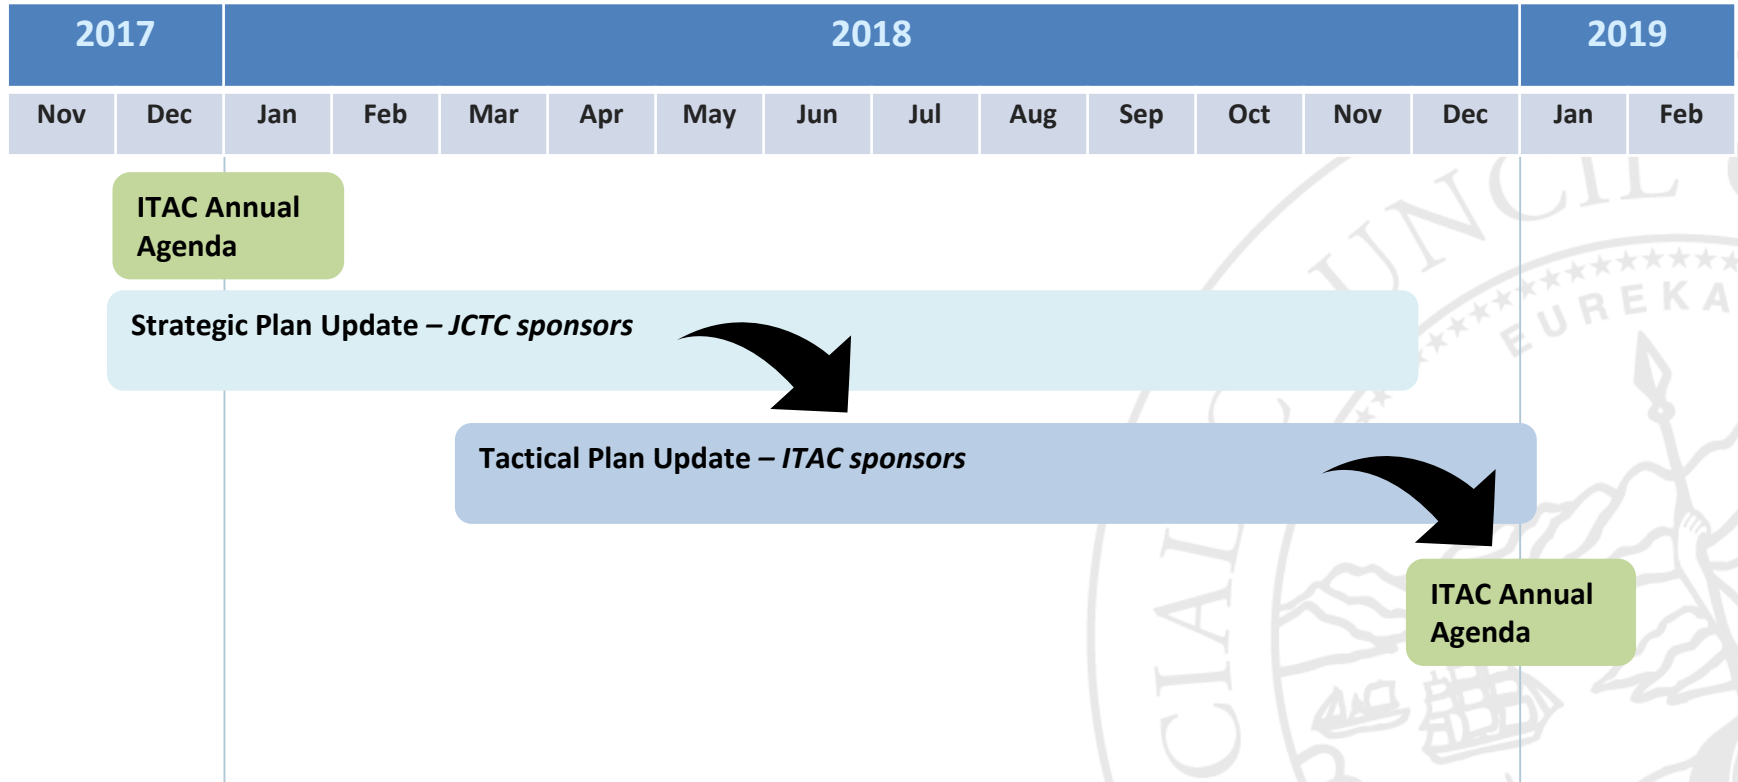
| 2017 | | 2018 | | | | | | | | | | | | 2019 | |
|---|---|---|---|---|---|---|---|---|---|---|---|---|---|---|---|
| Nov | Dec | Jan | Feb | Mar | Apr | May | Jun | Jul | Aug | Sep | Oct | Nov | Dec | Jan | Feb |

ITAC Annual Agenda

Strategic Plan Update – *JCTC sponsors*

Tactical Plan Update – *ITAC sponsors*

ITAC Annual Agenda

UNCIL

EUREKA

CIAL